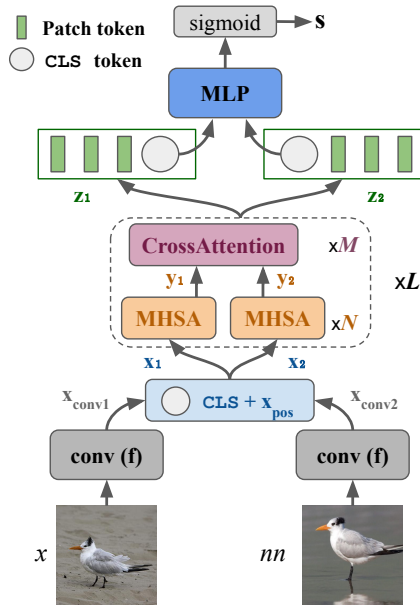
Patch token

CLS token

sigmoid

s

MLP

$\mathbf{z_1}$

$\mathbf{z_2}$

CrossAttention

x$M$

$\mathbf{y_1}$

$\mathbf{y_2}$

x$L$

MHSA

MHSA

x$N$

$\mathbf{x_1}$

$\mathbf{x_2}$

$\mathbf{x}_{\text{conv1}}$

CLS + $\mathbf{x}_{\text{pos}}$

$\mathbf{x}_{\text{conv2}}$

conv (f)

conv (f)

$x$

$nn$